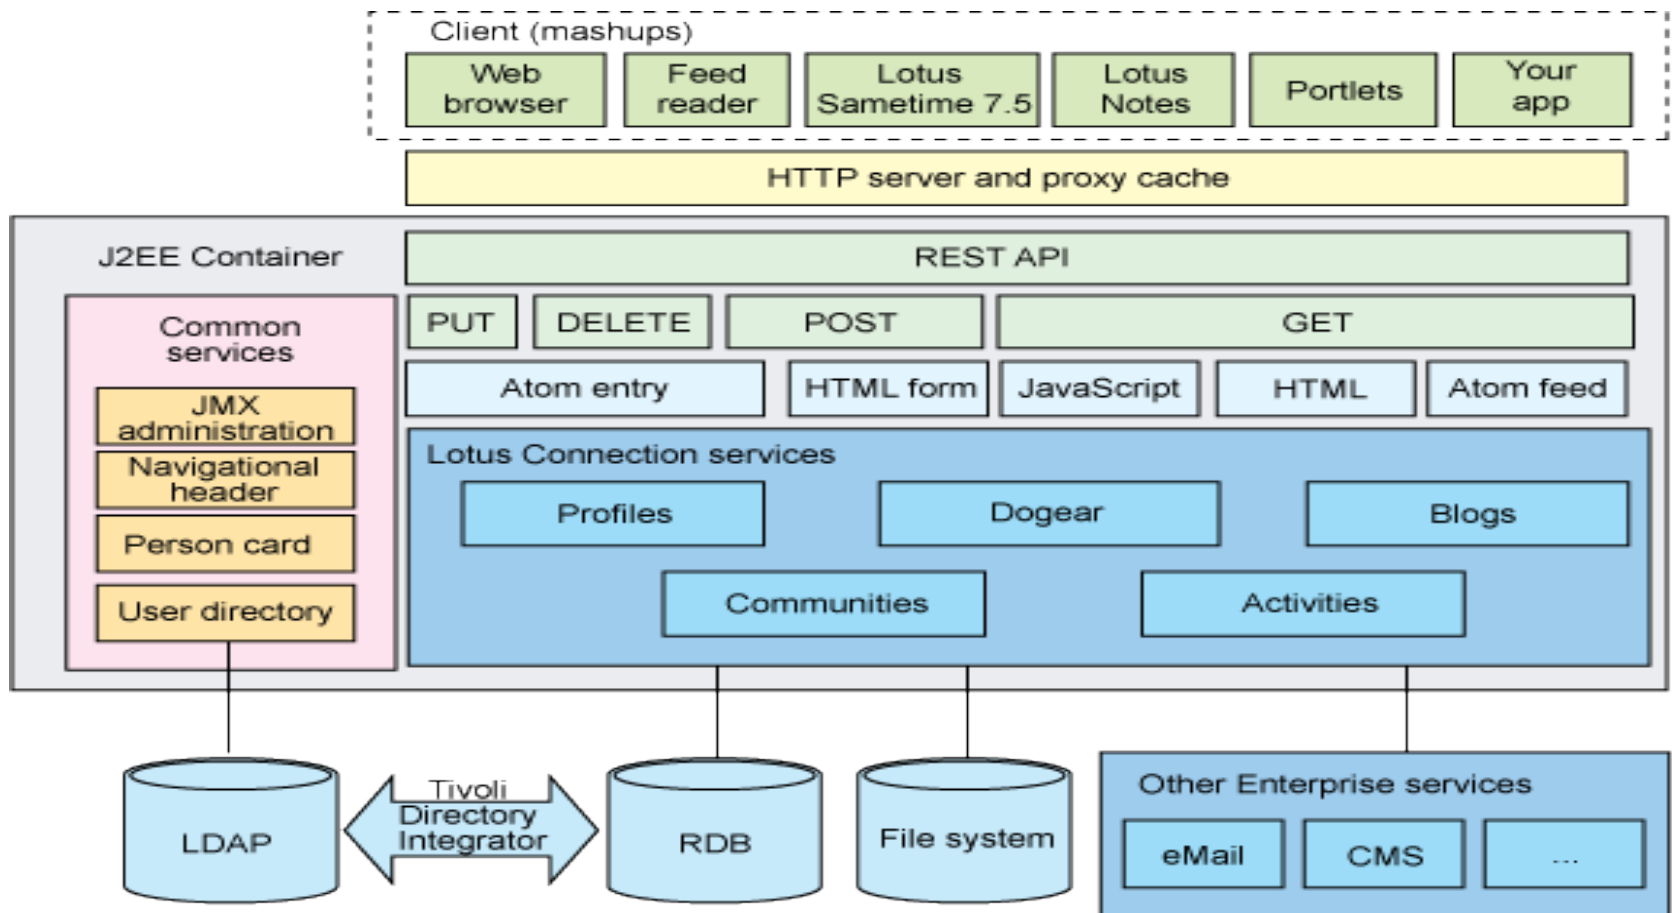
Client (mashups)

Web browser

Feed reader

Lotus Sametime 7.5

Lotus Notes

Portlets

Your app

HTTP server and proxy cache

J2EE Container

REST API

Common services

JMX administration

Navigational header

Person card

User directory

PUT

DELETE

POST

GET

Atom entry

HTML form

JavaScript

HTML

Atom feed

Lotus Connection services

Profiles

Dogear

Blogs

Communities

Activities

LDAP

Tivoli Directory Integrator

RDB

File system

Other Enterprise services

eMail

CMS

...